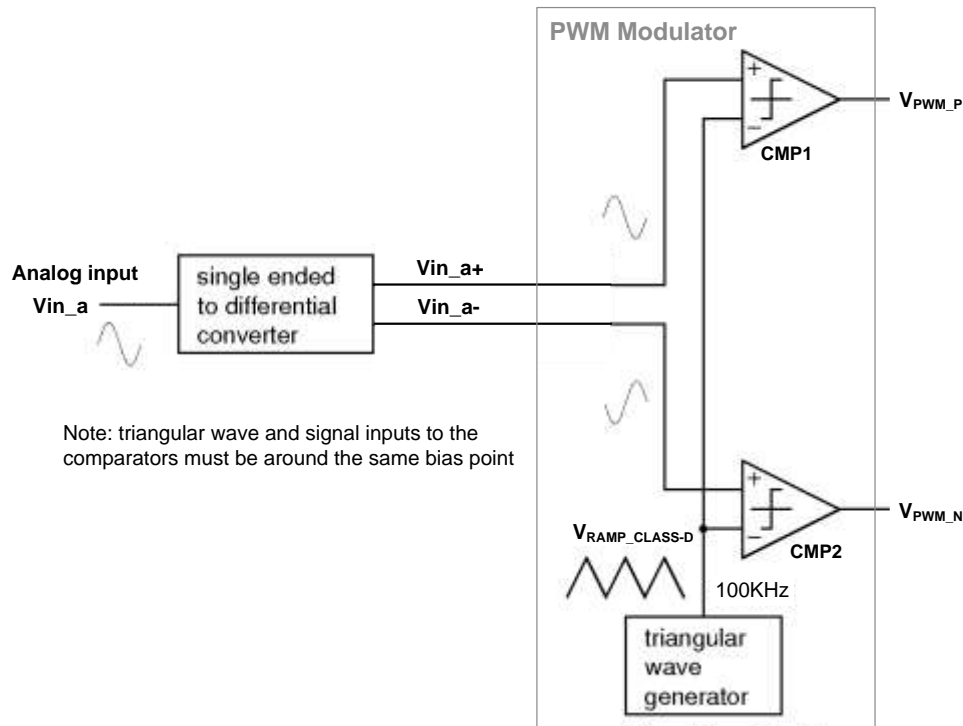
PWM Modulator

+
−
CMP1
$V_{PWM\_P}$

Analog input
Vin_a

single ended to differential converter

Vin_a+
Vin_a-

Note: triangular wave and signal inputs to the comparators must be around the same bias point

+
−
CMP2
$V_{PWM\_N}$

$V_{RAMP\_CLASS\text{-}D}$

100KHz

triangular wave generator